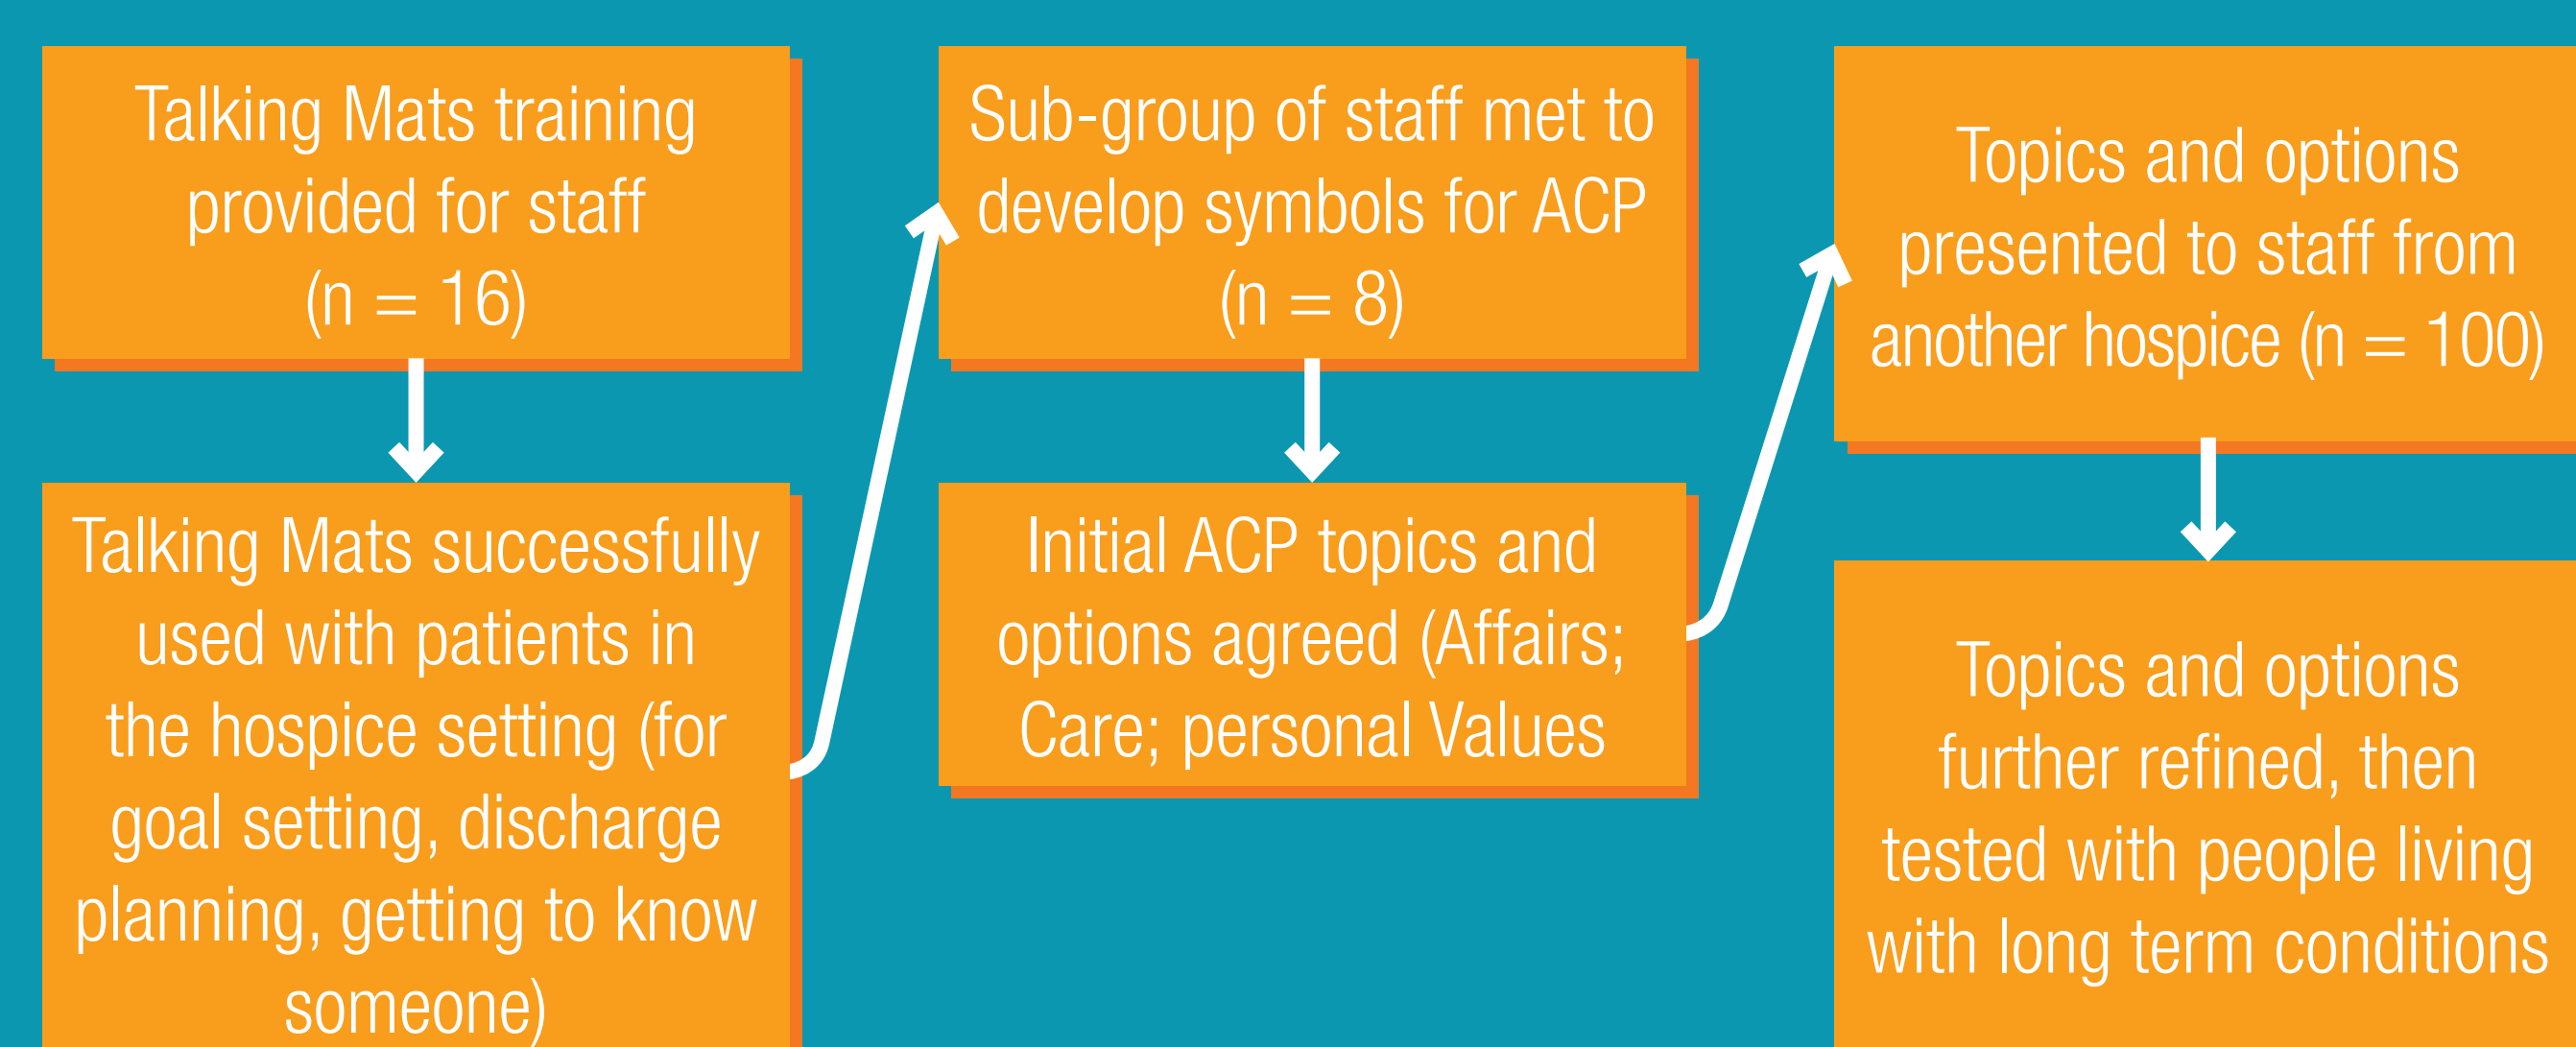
Talking Mats training provided for staff (n = 16)

Talking Mats successfully used with patients in the hospice setting (for goal setting, discharge planning, getting to know someone)

Sub-group of staff met to develop symbols for ACP (n = 8)

Initial ACP topics and options agreed (Affairs; Care; personal Values

Topics and options presented to staff from another hospice (n = 100)

Topics and options further refined, then tested with people living with long term conditions